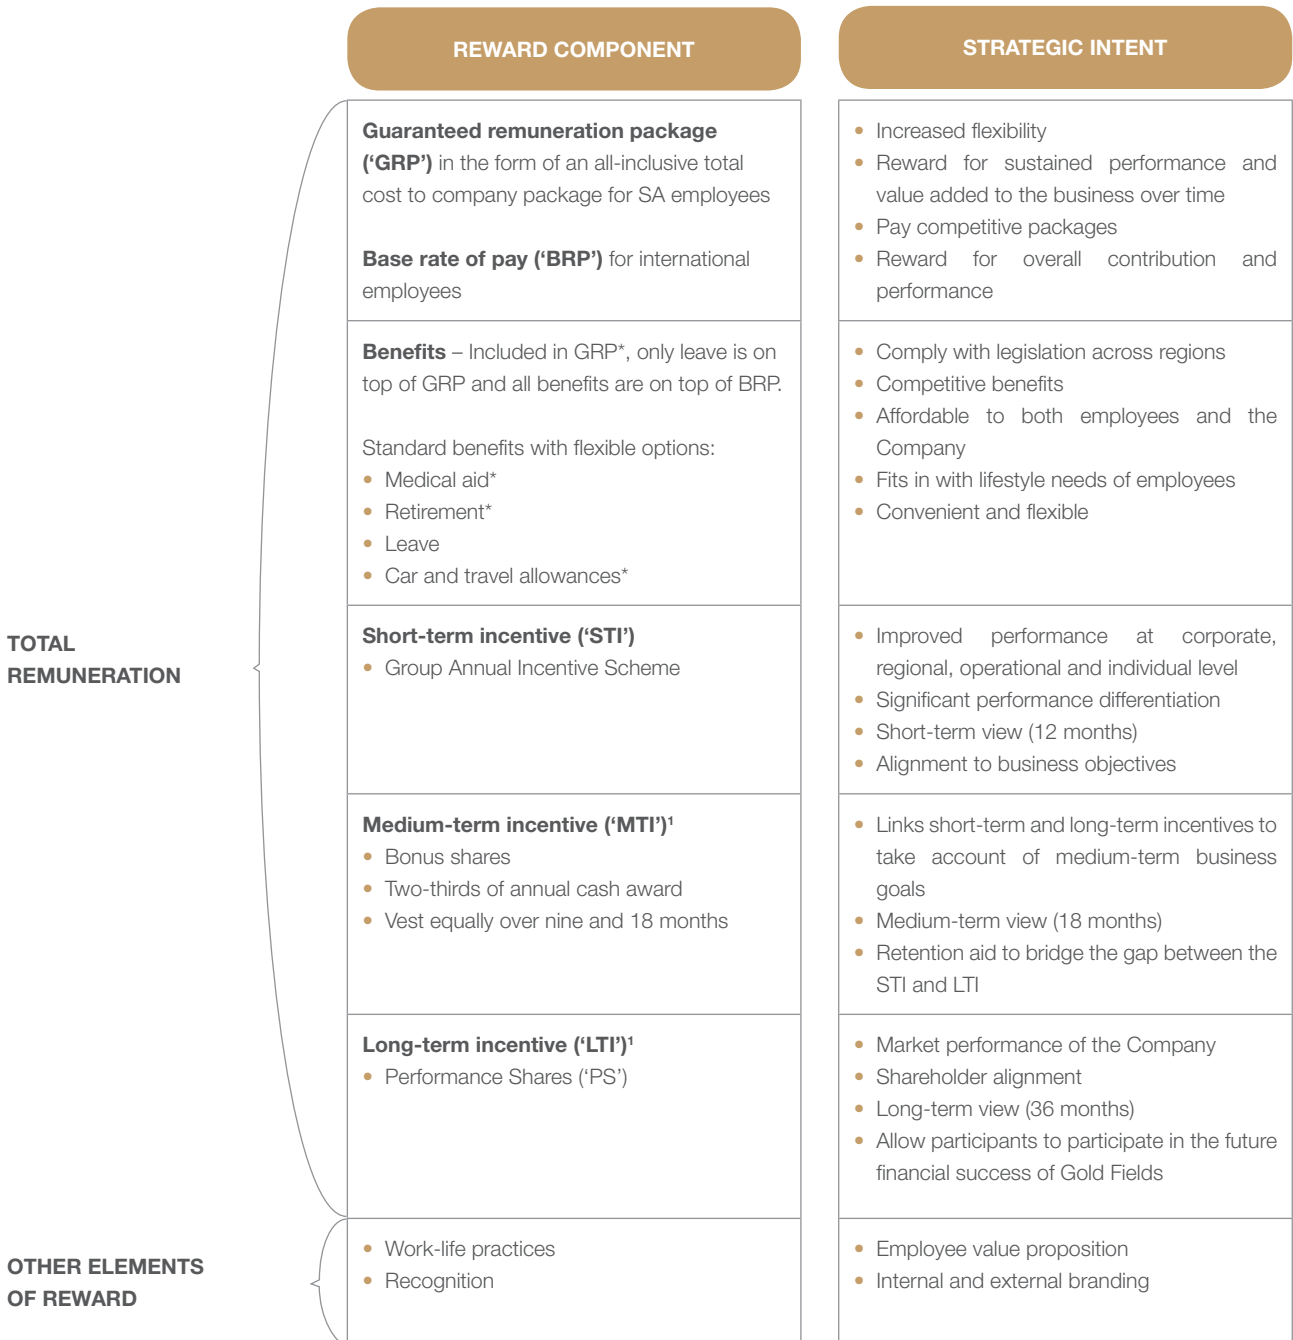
| | REWARD COMPONENT | STRATEGIC INTENT |
|---|---|---|
| TOTAL REMUNERATION | **Guaranteed remuneration package ('GRP')** in the form of an all-inclusive total cost to company package for SA employees<br><br>**Base rate of pay ('BRP')** for international employees | • Increased flexibility<br>• Reward for sustained performance and value added to the business over time<br>• Pay competitive packages<br>• Reward for overall contribution and performance |
| | **Benefits** – Included in GRP*, only leave is on top of GRP and all benefits are on top of BRP.<br><br>Standard benefits with flexible options:<br>• Medical aid*<br>• Retirement*<br>• Leave<br>• Car and travel allowances* | • Comply with legislation across regions<br>• Competitive benefits<br>• Affordable to both employees and the Company<br>• Fits in with lifestyle needs of employees<br>• Convenient and flexible |
| | **Short-term incentive ('STI')**<br>• Group Annual Incentive Scheme | • Improved performance at corporate, regional, operational and individual level<br>• Significant performance differentiation<br>• Short-term view (12 months)<br>• Alignment to business objectives |
| | **Medium-term incentive ('MTI')$^1$**<br>• Bonus shares<br>• Two-thirds of annual cash award<br>• Vest equally over nine and 18 months | • Links short-term and long-term incentives to take account of medium-term business goals<br>• Medium-term view (18 months)<br>• Retention aid to bridge the gap between the STI and LTI |
| | **Long-term incentive ('LTI')$^1$**<br>• Performance Shares ('PS') | • Market performance of the Company<br>• Shareholder alignment<br>• Long-term view (36 months)<br>• Allow participants to participate in the future financial success of Gold Fields |
| OTHER ELEMENTS OF REWARD | • Work-life practices<br>• Recognition | • Employee value proposition<br>• Internal and external branding |